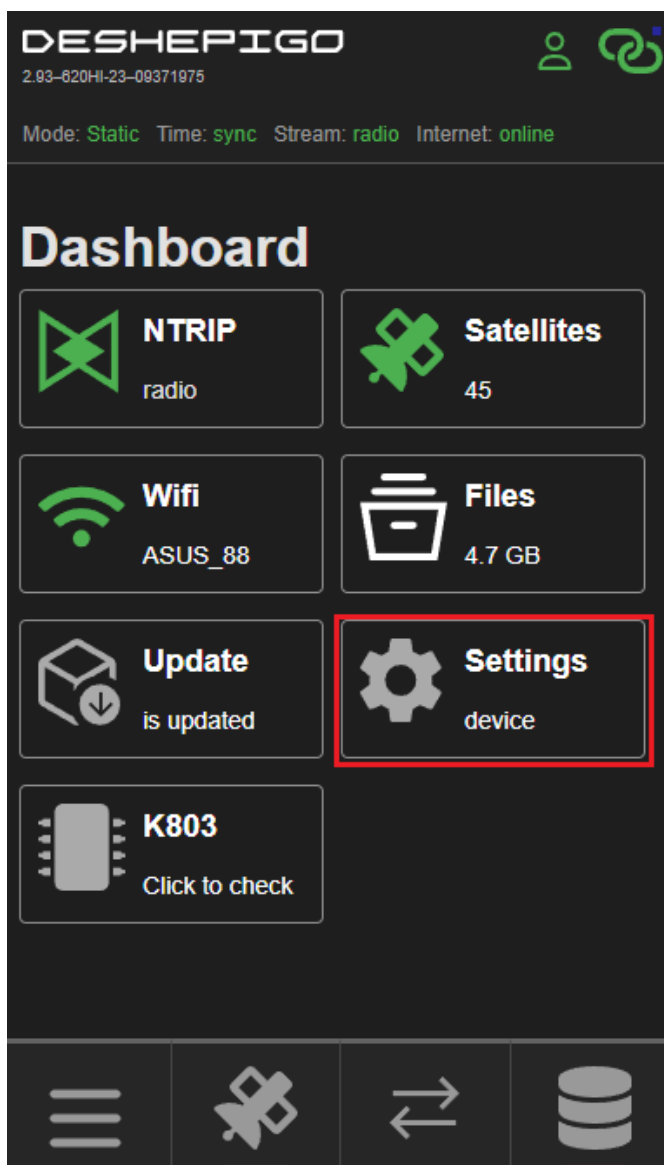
DESHEPIGO
2.93–620HI-23–09371975

Mode: Static Time: sync Stream: radio Internet: online

Dashboard

NTRIP
radio

Satellites
45

Wifi
ASUS_88

Files
4.7 GB

Update
is updated

Settings
device

K803
Click to check